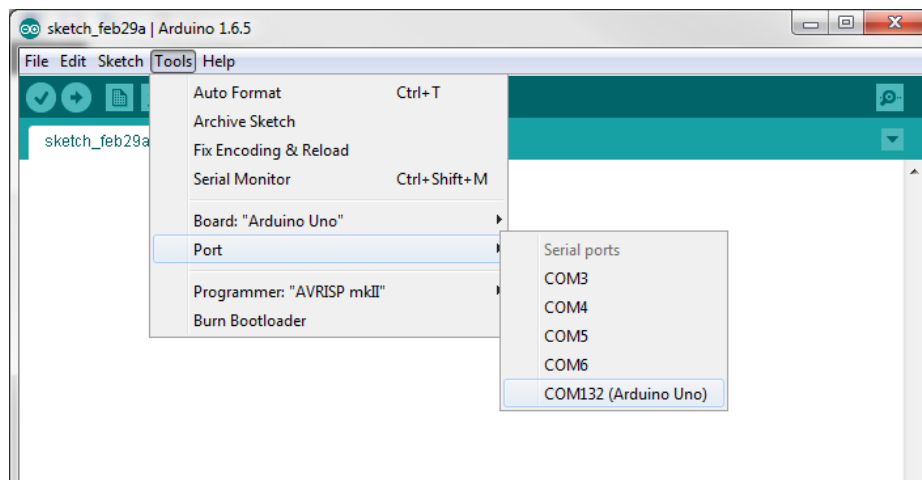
sketch_feb29a | Arduino 1.6.5

File Edit Sketch Tools Help

sketch_feb29a

Auto Format Ctrl+T
Archive Sketch
Fix Encoding & Reload
Serial Monitor Ctrl+Shift+M
Board: "Arduino Uno"
Port
Programmer: "AVRISP mkII"
Burn Bootloader

Serial ports
COM3
COM4
COM5
COM6
COM132 (Arduino Uno)